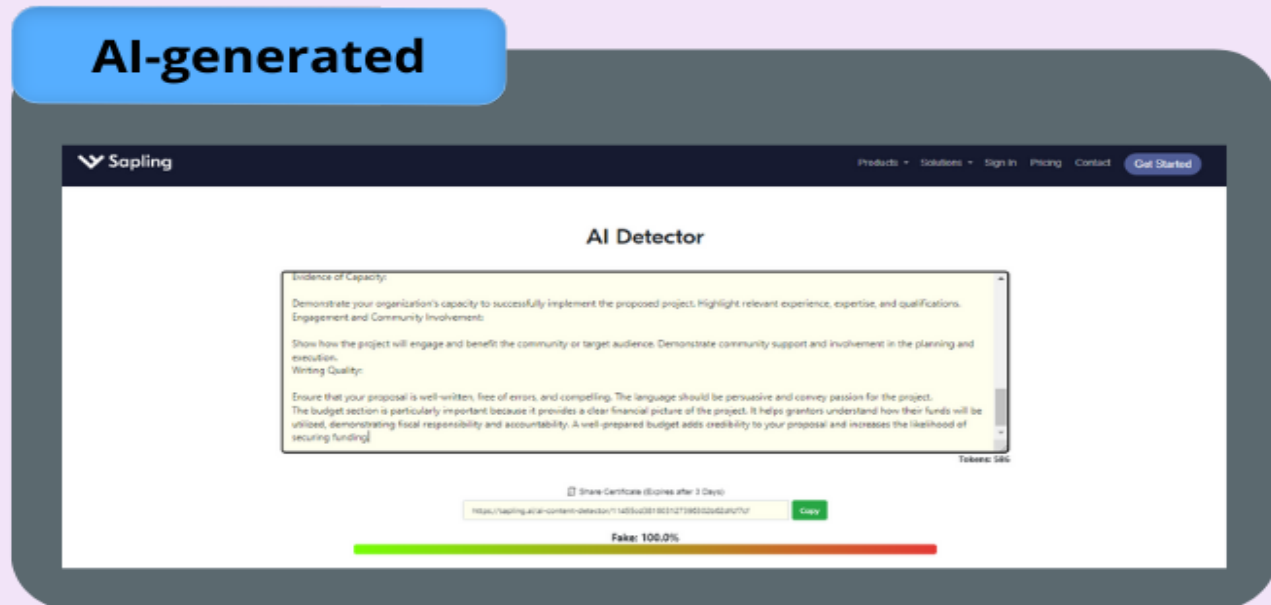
AI-generated

Sapling

Products ▾ Solutions ▾ Sign In Pricing Contact Get Started

AI Detector

Evidence of Capacity:

Demonstrate your organization's capacity to successfully implement the proposed project. Highlight relevant experience, expertise, and qualifications.
Engagement and Community Involvement:

Show how the project will engage and benefit the community or target audience. Demonstrate community support and involvement in the planning and execution.
Writing Quality:

Ensure that your proposal is well-written, free of errors, and compelling. The language should be persuasive and convey passion for the project.
The budget section is particularly important because it provides a clear financial picture of the project. It helps grantors understand how their funds will be utilized, demonstrating fiscal responsibility and accountability. A well-prepared budget adds credibility to your proposal and increases the likelihood of securing funding.

Tokens: 586

Share Certificate (Expires after 3 Days)

https://sapling.ai/ai-content-detection/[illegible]

Copy

Fake: 100.0%